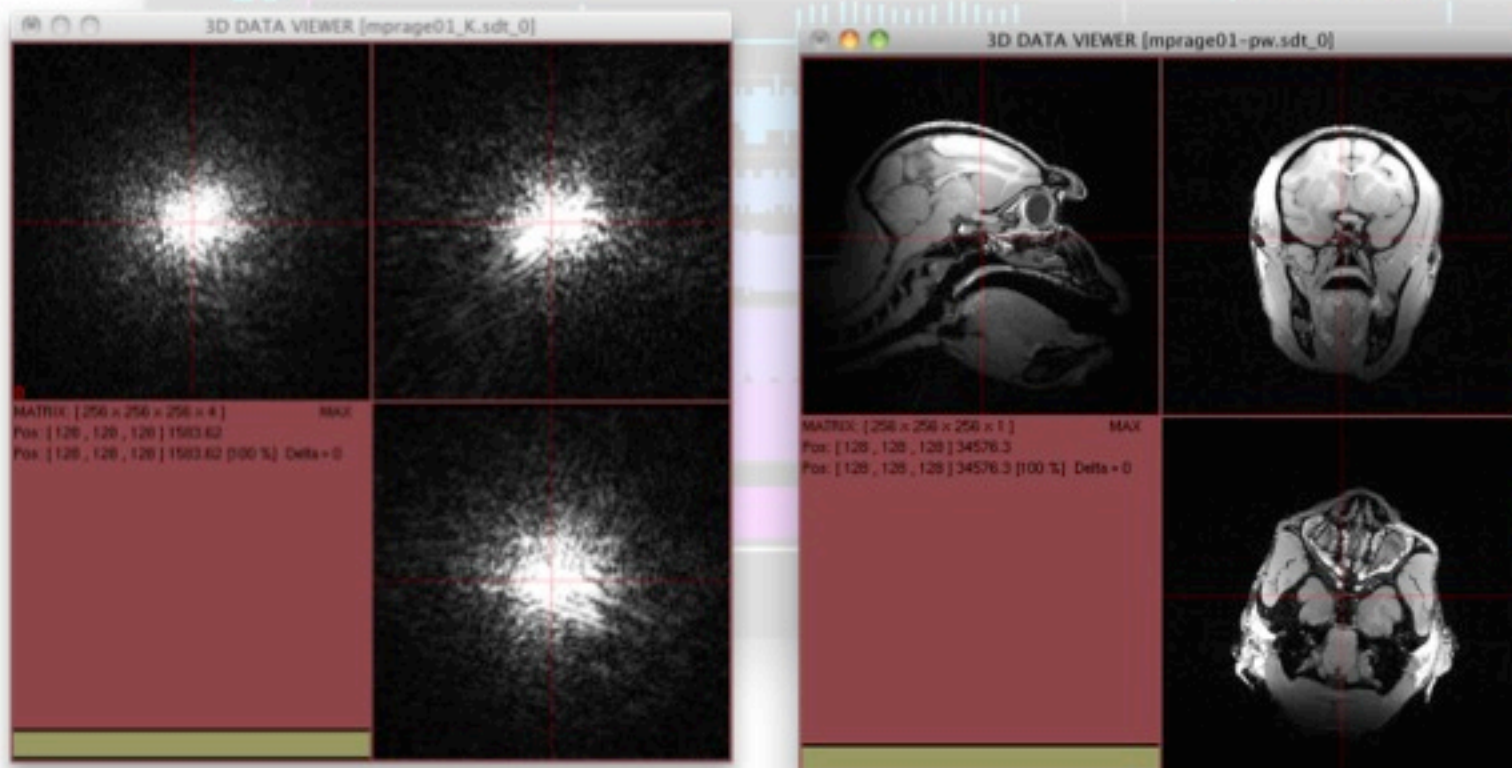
3D DATA VIEWER [mprage01_K.sdt_0]

MATRIX: [ 256 x 256 x 256 x 4 ] MAX
Pos: [ 128 , 128 , 128 ] 1583.62
Pos: [ 128 , 128 , 128 ] 1583.62 [100 %] Delta = 0

3D DATA VIEWER [mprage01-pw.sdt_0]

MATRIX: [ 256 x 256 x 256 x 1 ] MAX
Pos: [ 128 , 128 , 128 ] 34576.3
Pos: [ 128 , 128 , 128 ] 34576.3 [100 %] Delta = 0